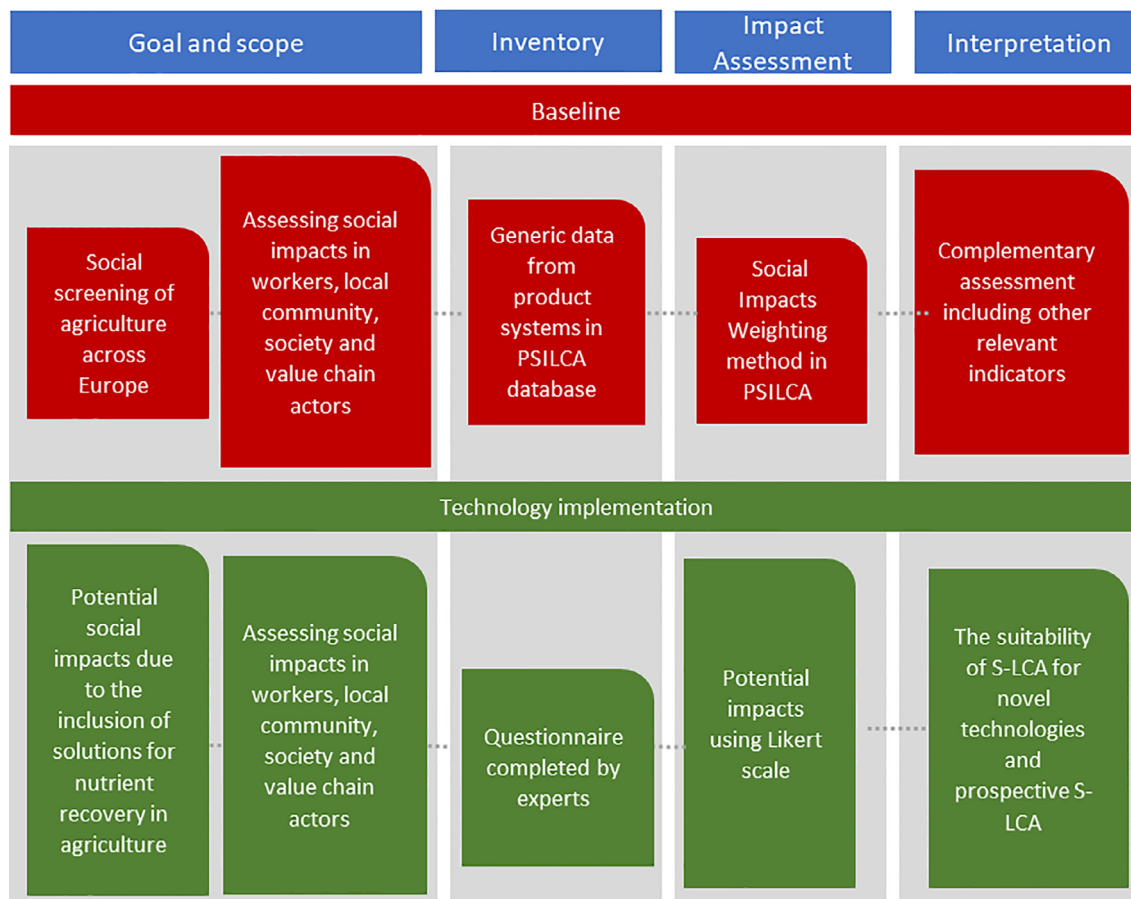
Goal and scope

Inventory

Impact Assessment

Interpretation

Baseline

Social screening of agriculture across Europe

Assessing social impacts in workers, local community, society and value chain actors

Generic data from product systems in PSILCA database

Social Impacts Weighting method in PSILCA

Complementary assessment including other relevant indicators

Technology implementation

Potential social impacts due to the inclusion of solutions for nutrient recovery in agriculture

Assessing social impacts in workers, local community, society and value chain actors

Questionnaire completed by experts

Potential impacts using Likert scale

The suitability of S-LCA for novel technologies and prospective S-LCA